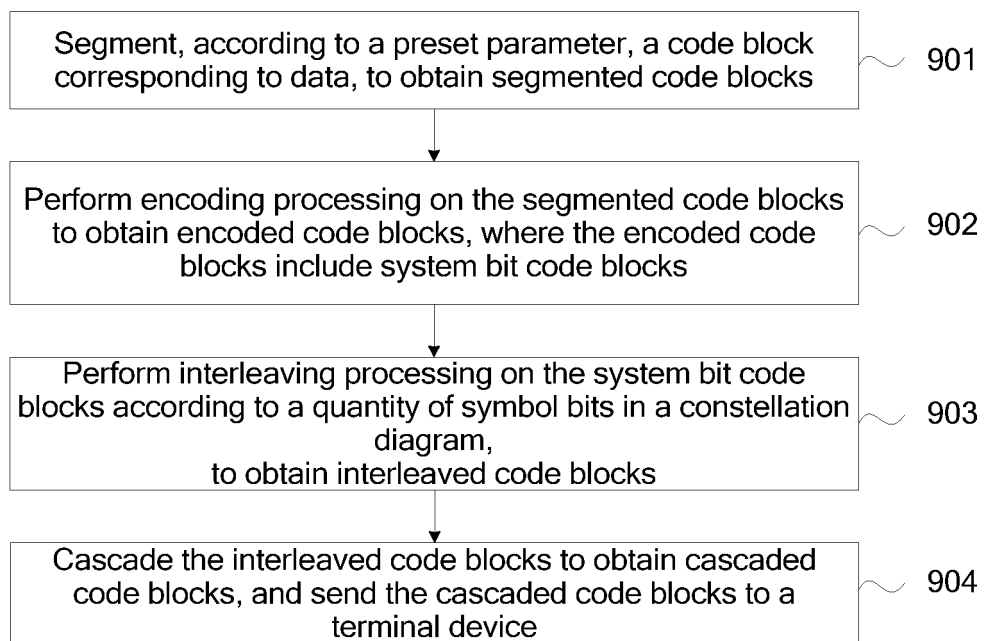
Segment, according to a preset parameter, a code block corresponding to data, to obtain segmented code blocks

901

Perform encoding processing on the segmented code blocks to obtain encoded code blocks, where the encoded code blocks include system bit code blocks

902

Perform interleaving processing on the system bit code blocks according to a quantity of symbol bits in a constellation diagram,
to obtain interleaved code blocks

903

Cascade the interleaved code blocks to obtain cascaded code blocks, and send the cascaded code blocks to a terminal device

904